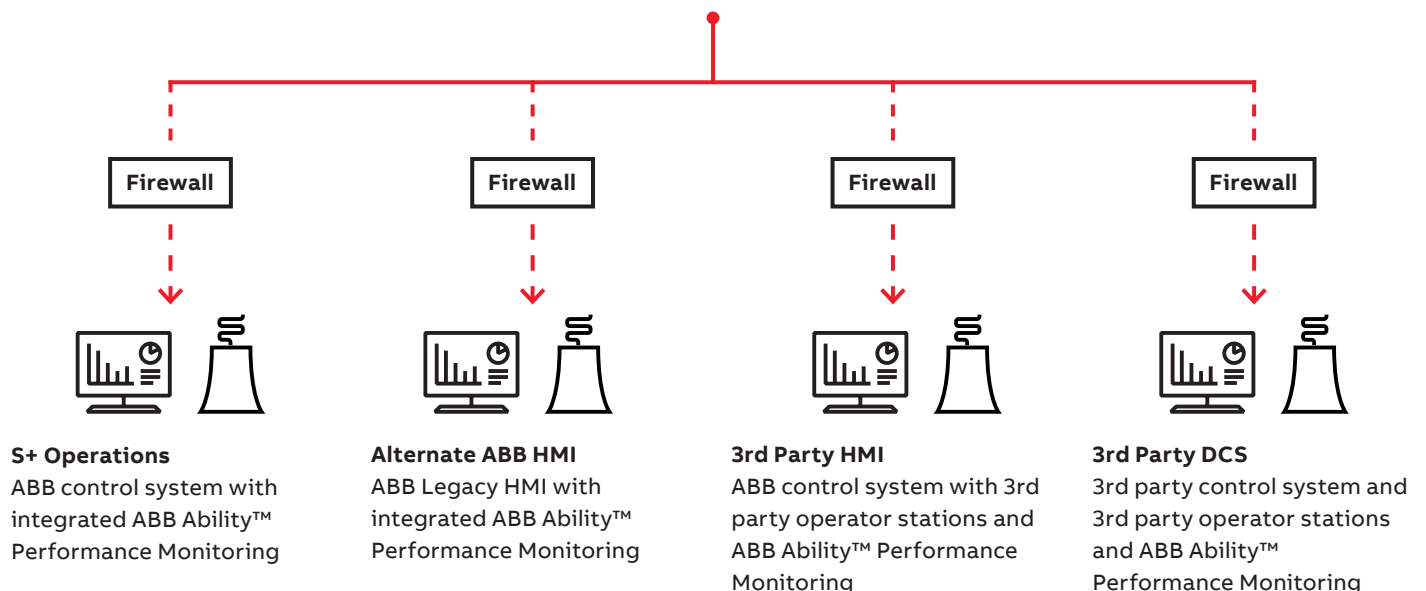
Firewall

Firewall

Firewall

Firewall

**S+ Operations**
ABB control system with integrated ABB Ability™ Performance Monitoring

**Alternate ABB HMI**
ABB Legacy HMI with integrated ABB Ability™ Performance Monitoring

**3rd Party HMI**
ABB control system with 3rd party operator stations and ABB Ability™ Performance Monitoring

**3rd Party DCS**
3rd party control system and 3rd party operator stations and ABB Ability™ Performance Monitoring